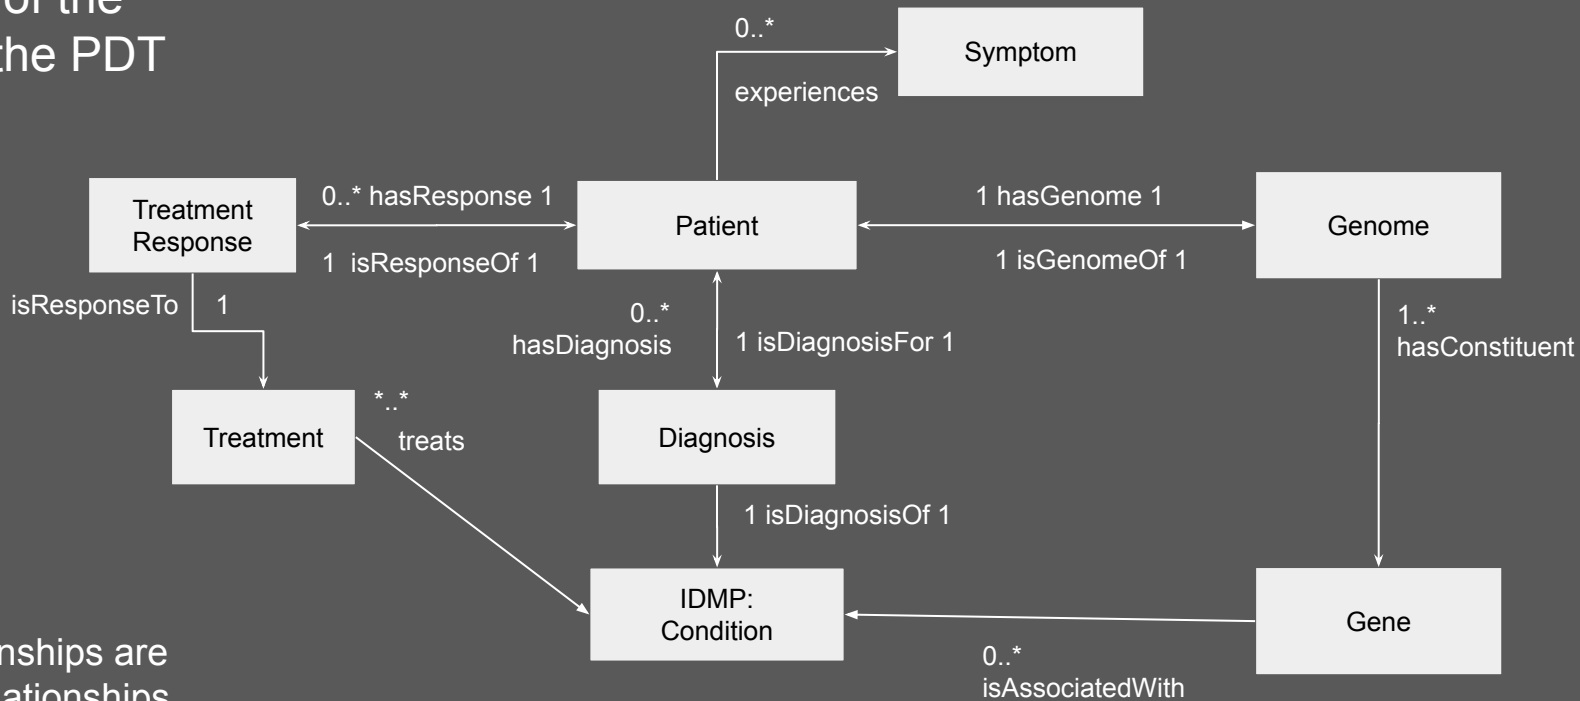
of the
the PDT

nships are
ationships

0..*
Symptom
experiences

Treatment Response
0..* hasResponse 1
1 isResponseOf 1
Patient
1 hasGenome 1
1 isGenomeOf 1
Genome

isResponseTo
1
0..*
hasDiagnosis
1 isDiagnosisFor 1
1..*
hasConstituent

Treatment
*..*
treats
Diagnosis

1 isDiagnosisOf 1

IDMP:
Condition
Gene
0..*
isAssociatedWith